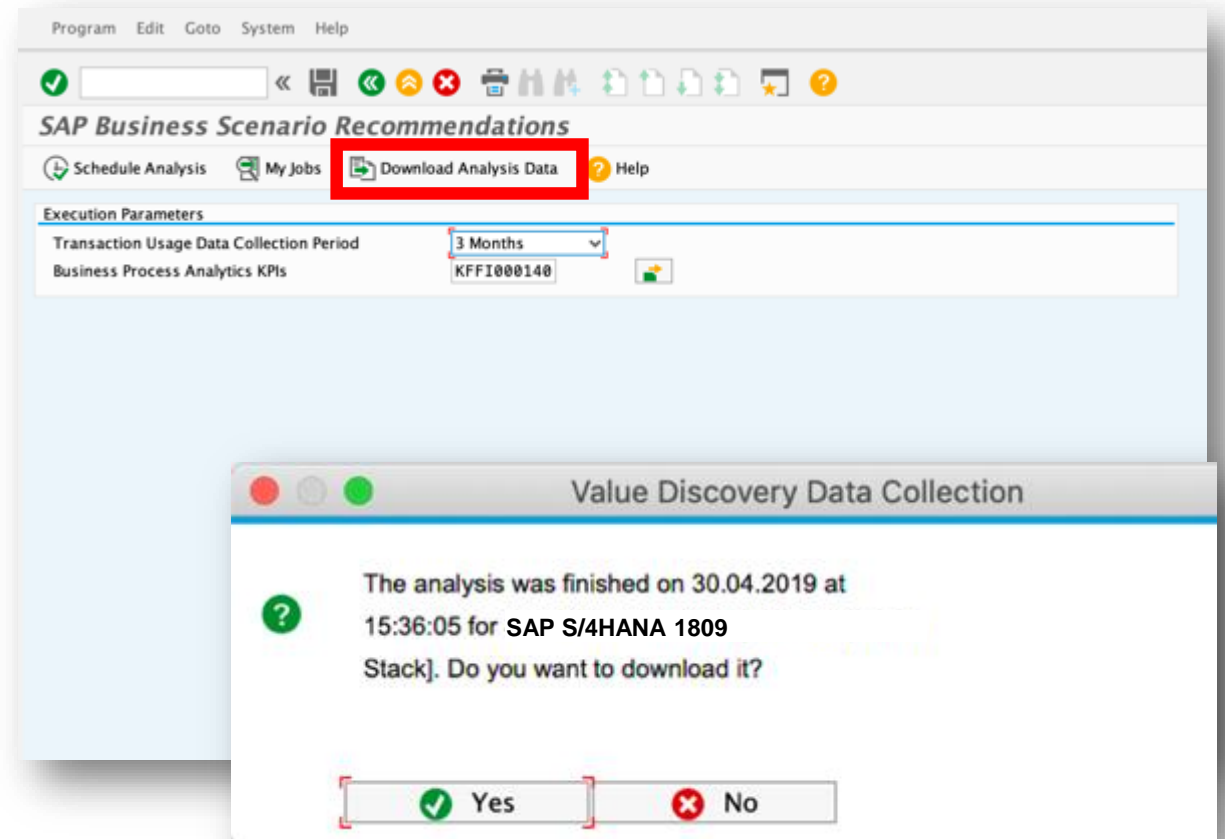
Program Edit Goto System Help

SAP Business Scenario Recommendations

Schedule Analysis My Jobs Download Analysis Data Help

Execution Parameters

Transaction Usage Data Collection Period 3 Months

Business Process Analytics KPIs KFFI000140

Value Discovery Data Collection

The analysis was finished on 30.04.2019 at 15:36:05 for SAP S/4HANA 1809 Stack]. Do you want to download it?

Yes No